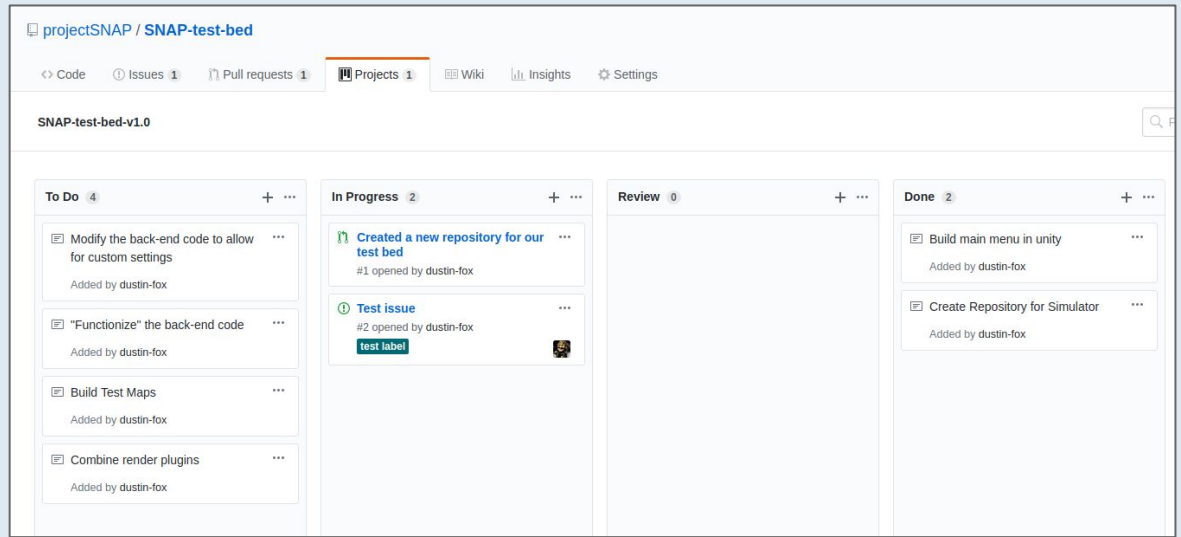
projectSNAP / SNAP-test-bed

<> Code Issues 1 Pull requests 1 Projects 1 Wiki Insights Settings

SNAP-test-bed-v1.0

To Do 4 + ···

Modify the back-end code to allow for custom settings ···
Added by dustin-fox

"Functionize" the back-end code ···
Added by dustin-fox

Build Test Maps ···
Added by dustin-fox

Combine render plugins ···
Added by dustin-fox

In Progress 2 + ···

Created a new repository for our test bed ···
#1 opened by dustin-fox

Test issue ···
#2 opened by dustin-fox
test label

Review 0 + ···

Done 2 + ···

Build main menu in unity ···
Added by dustin-fox

Create Repository for Simulator ···
Added by dustin-fox